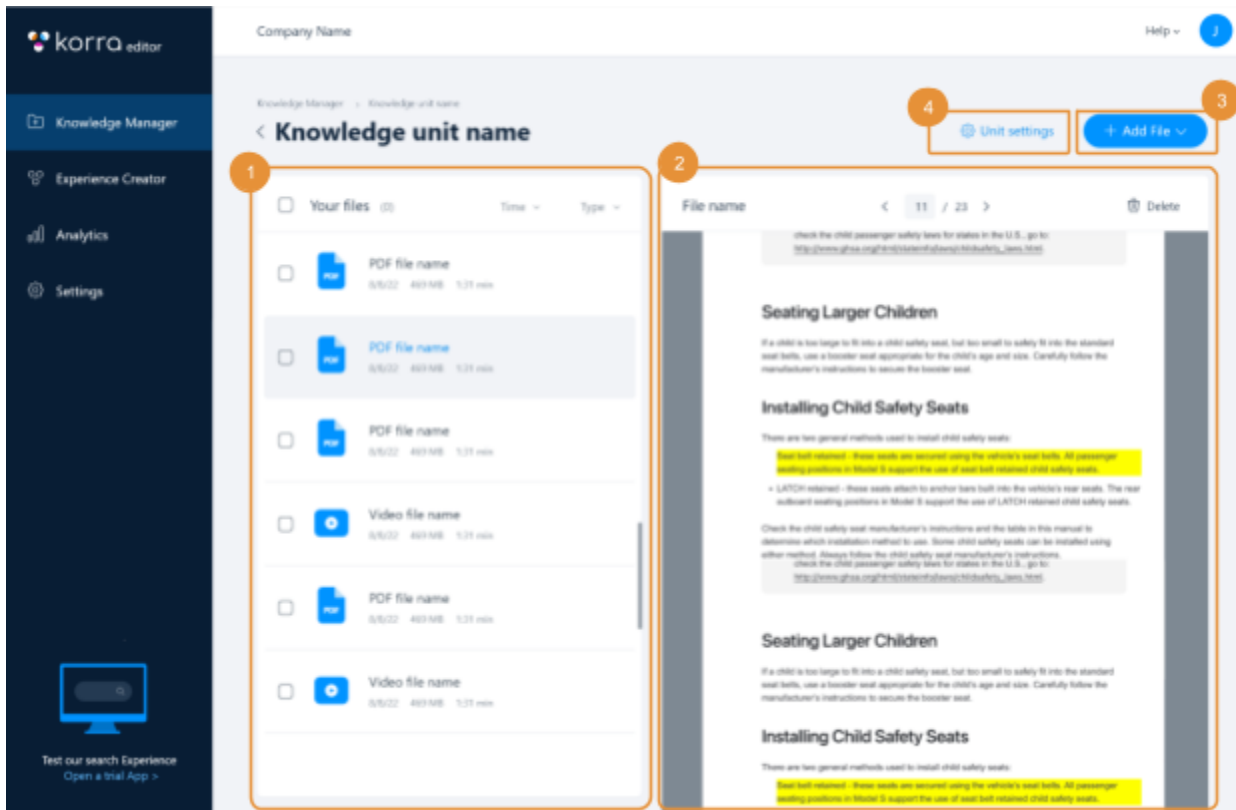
korra editor

Knowledge Manager

Experience Creator

Analytics

Settings

Test our search Experience
Open a trial App >

Company Name

Help

J

Knowledge Manager > Knowledge unit name

< Knowledge unit name

4

Unit settings

3

+ Add File

1

Your files (3)

Time

Type

PDF file name
8/8/22 493 MB 1:31 min

PDF file name
8/8/22 493 MB 1:31 min

PDF file name
8/8/22 493 MB 1:31 min

Video file name
8/8/22 493 MB 1:31 min

PDF file name
8/8/22 493 MB 1:31 min

Video file name
8/8/22 493 MB 1:31 min

2

File name

< 11 / 23 >

Delete

check the child passenger safety laws for states in the U.S., go to: http://www.ghsa.org/html/stateinfo/laws/childsafety_laws.html.

Seating Larger Children

If a child is too large to fit into a child safety seat, but too small to safely fit into the standard seat belts, use a booster seat appropriate for the child's age and size. Carefully follow the manufacturer's instructions to secure the booster seat.

Installing Child Safety Seats

There are two general methods used to install child safety seats:

Seat belt retained - these seats are secured using the vehicle's seat belts. All passenger seating positions in Model S support the use of seat belt retained child safety seats.

• LATCH retained - these seats attach to anchor bars built into the vehicle's rear seats. The rear outboard seating positions in Model S support the use of LATCH retained child safety seats.

Check the child safety seat manufacturer's instructions and the table in this manual to determine which installation method to use. Some child safety seats can be installed using either method. Always follow the child safety seat manufacturer's instructions.

check the child passenger safety laws for states in the U.S., go to: http://www.ghsa.org/html/stateinfo/laws/childsafety_laws.html.

Seating Larger Children

If a child is too large to fit into a child safety seat, but too small to safely fit into the standard seat belts, use a booster seat appropriate for the child's age and size. Carefully follow the manufacturer's instructions to secure the booster seat.

Installing Child Safety Seats

There are two general methods used to install child safety seats:

Seat belt retained - these seats are secured using the vehicle's seat belts. All passenger seating positions in Model S support the use of seat belt retained child safety seats.